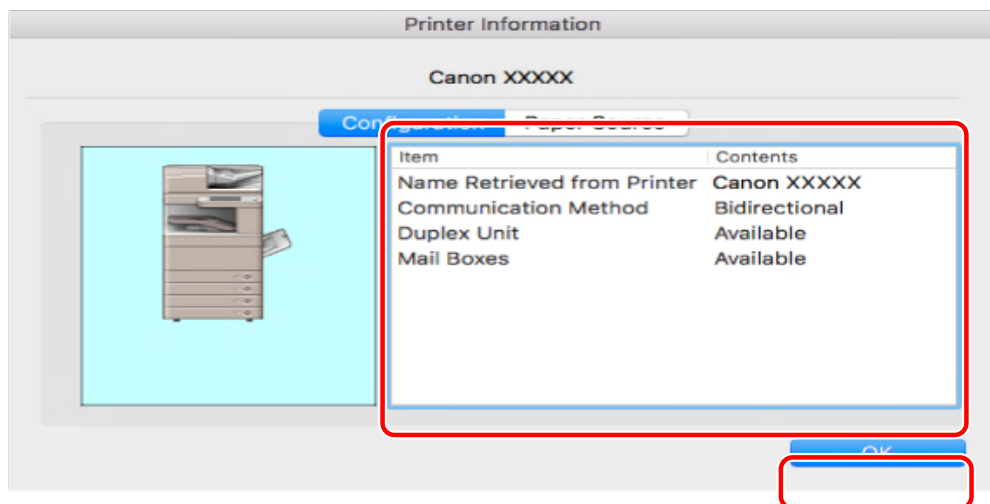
Printer Information

Canon XXXXX

Configuration Paper Source

| Item | Contents |
|---|---|
| Name Retrieved from Printer | Canon XXXXX |
| Communication Method | Bidirectional |
| Duplex Unit | Available |
| Mail Boxes | Available |

OK